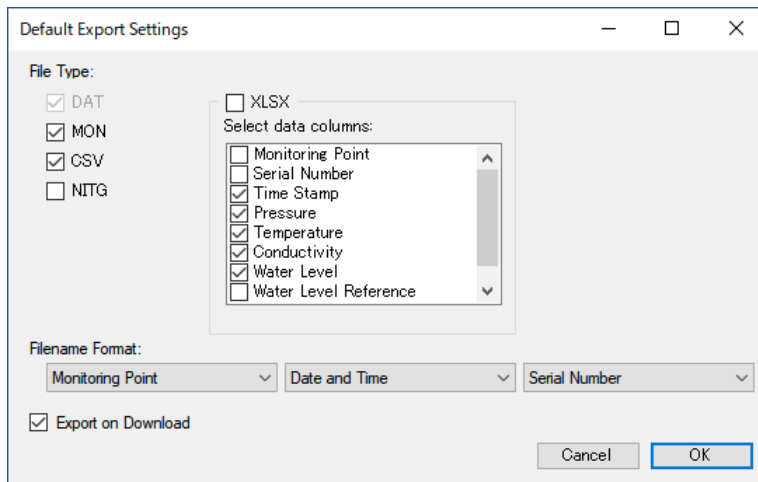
Default Export Settings

File Type:

DAT
MON
CSV
NITG

XLSX

Select data columns:

Monitoring Point
Serial Number
Time Stamp
Pressure
Temperature
Conductivity
Water Level
Water Level Reference

Filename Format:

Monitoring Point
Date and Time
Serial Number

Export on Download

Cancel
OK